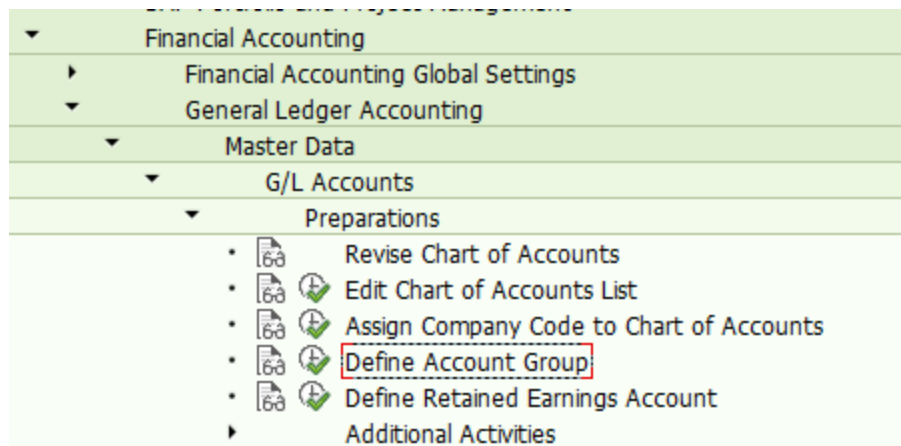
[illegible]

Financial Accounting

Financial Accounting Global Settings

General Ledger Accounting

Master Data

G/L Accounts

Preparations

Revise Chart of Accounts

Edit Chart of Accounts List

Assign Company Code to Chart of Accounts

Define Account Group

Define Retained Earnings Account

Additional Activities